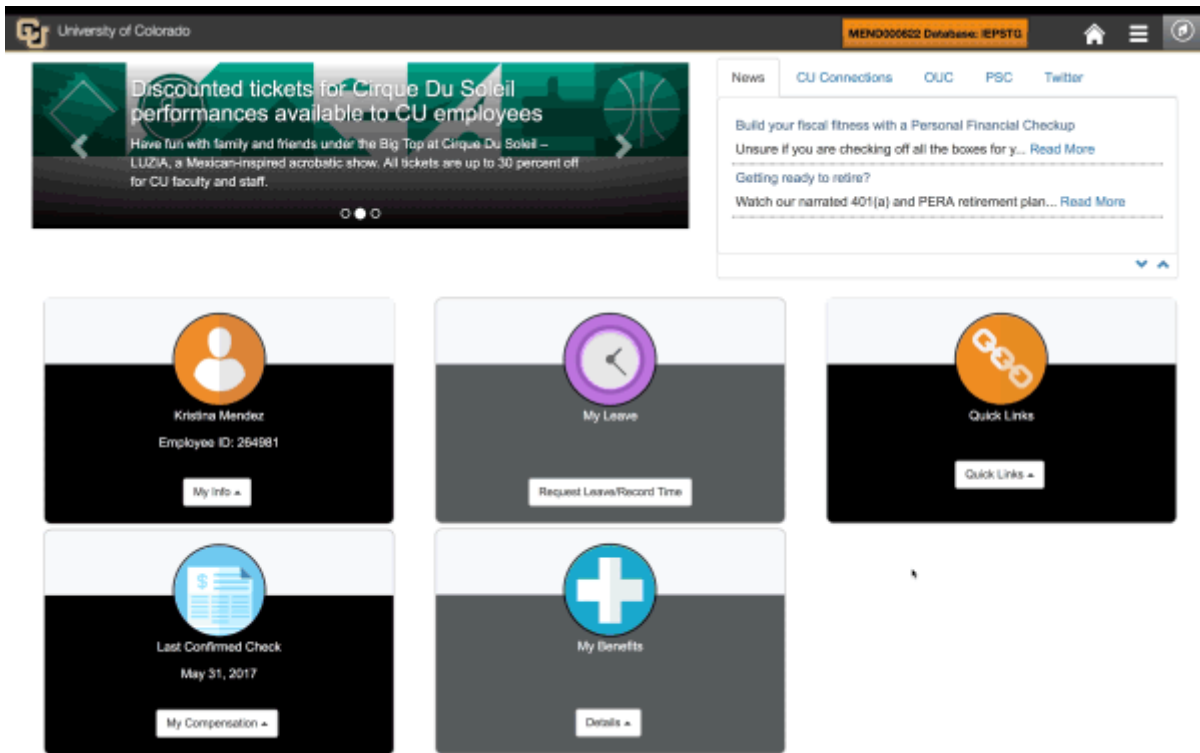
University of Colorado

MENO000622 Database: IEPSTG

Discounted tickets for Cirque Du Soleil performances available to CU employees

Have fun with family and friends under the Big Top at Cirque Du Soleil – LUZIA, a Mexican-inspired acrobatic show. All tickets are up to 30 percent off for CU faculty and staff.

News | CU Connections | OUC | PSC | Twitter

Build your fiscal fitness with a Personal Financial Checkup

Unsure if you are checking off all the boxes for y... Read More

Getting ready to retire?

Watch our narrated 401(a) and PERA retirement plan... Read More

Kristina Mendez

Employee ID: 264981

My Info

My Leave

Request Leave/Record Time

Quick Links

Quick Links

Last Confirmed Check

May 31, 2017

My Compensation

My Benefits

Details